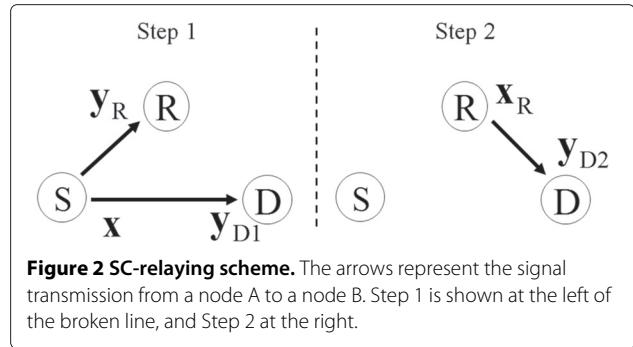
Step 1

$\mathbf{y}_R$ R

S $\mathbf{x}$ $\mathbf{y}_{D1}$ D

Step 2

R $\mathbf{x}_R$

$\mathbf{y}_{D2}$

S D

**Figure 2 SC-relaying scheme.** The arrows represent the signal transmission from a node A to a node B. Step 1 is shown at the left of the broken line, and Step 2 at the right.